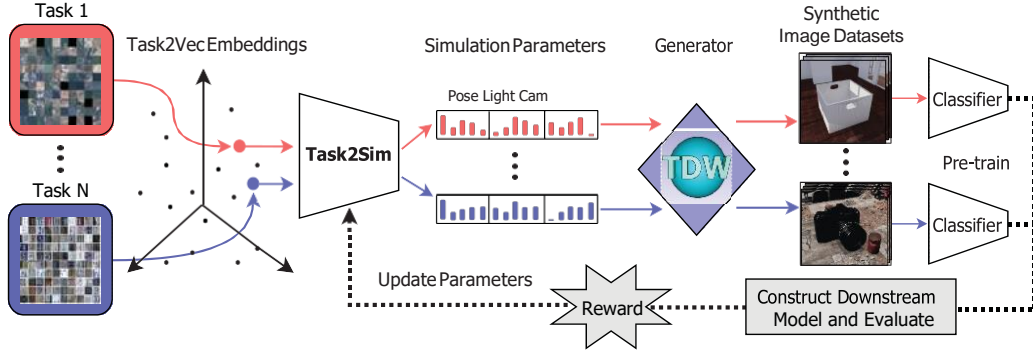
Task 1

Task2Vec Embeddings

Simulation Parameters

Generator

Synthetic Image Datasets

Pose Light Cam

Task2Sim

TDW

Classifier

Pre-train

Classifier

Task N

Update Parameters

Reward

Construct Downstream Model and Evaluate